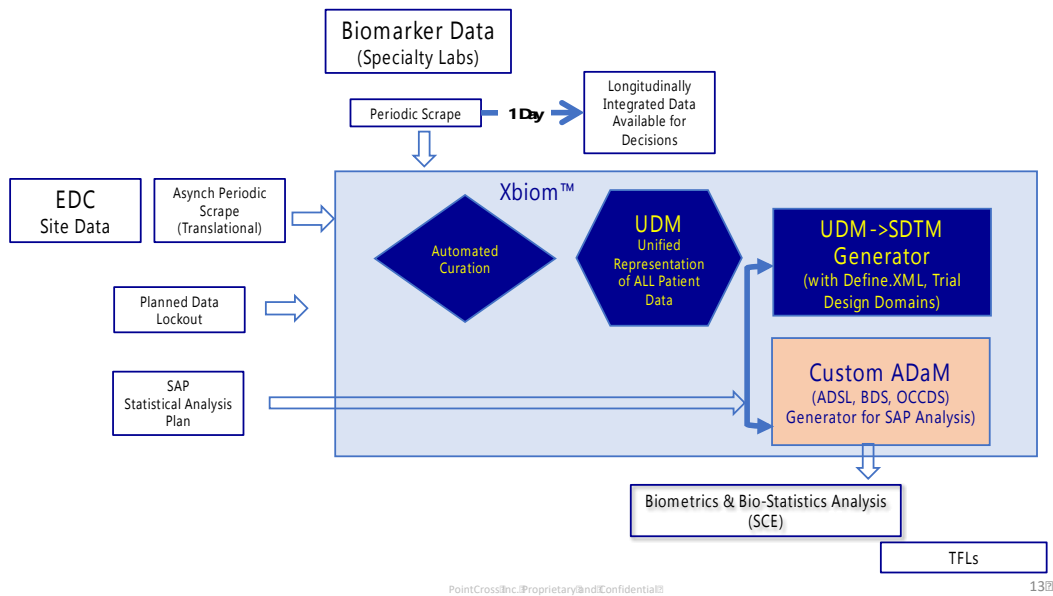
Biomarker Data
(Specialty Labs)

Periodic Scrape

1 Day

Longitudinally Integrated Data Available for Decisions

EDC
Site Data

Asynch Periodic Scrape (Translational)

Xbiom™

Automated Curation

UDM
Unified Representation of ALL Patient Data

UDM->SDTM Generator
(with Define.XML, Trial Design Domains)

Planned Data Lockout

SAP
Statistical Analysis Plan

Custom ADaM
(ADSL, BDS, OCCDS)
Generator for SAP Analysis)

Biometrics & Bio-Statistics Analysis
(SCE)

TFLs

PointCross Inc. Proprietary and Confidential

13